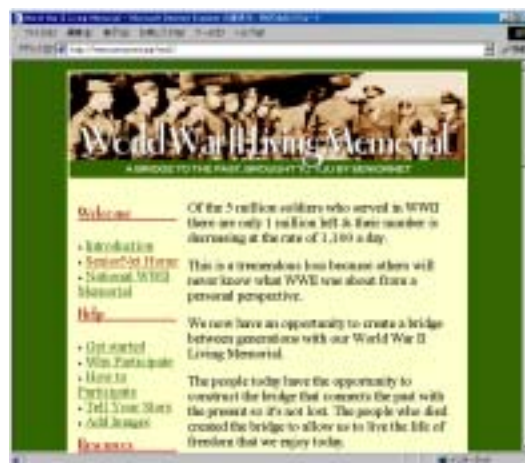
World War II Living Memorial

A BRIDGE TO THE PAST, BROUGHT TO YOU BY SENIORNET

Welcome

• Introduction
• SeniorNet Home
• National WWII Memorial

Help

• Get started
• Why Participate
• How to Participate
• Tell Your Story
• Add Images

Resources

Of the 5 million soldiers who served in WWII there are only 1 million left & their number is decreasing at the rate of 1,100 a day.

This is a tremendous loss because others will never know what WWII was about from a personal perspective.

We now have an opportunity to create a bridge between generations with our World War II Living Memorial.

The people today have the opportunity to construct the bridge that connects the past with the present so it's not lost. The people who died created the bridge to allow us to live the life of freedom that we enjoy today.